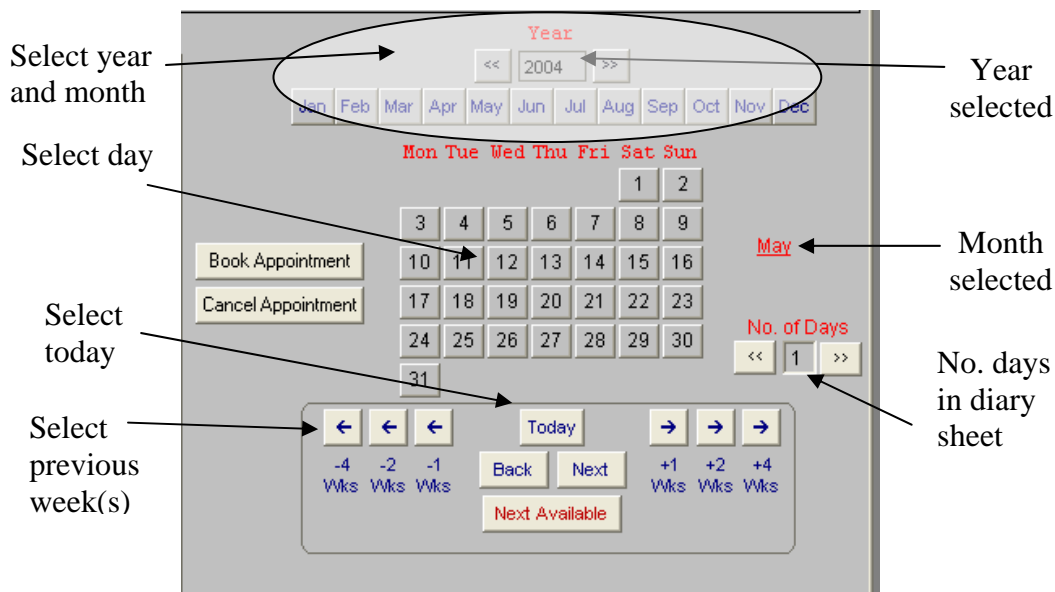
Select year and month

Year

<< 2004 >>

Jan Feb Mar Apr May Jun Jul Aug Sep Oct Nov Dec

Year selected

Select day

Mon Tue Wed Thu Fri Sat Sun

| Mon | Tue | Wed | Thu | Fri | Sat | Sun |
|---|---|---|---|---|---|---|
| | | | | | 1 | 2 |
| 3 | 4 | 5 | 6 | 7 | 8 | 9 |
| 10 | 11 | 12 | 13 | 14 | 15 | 16 |
| 17 | 18 | 19 | 20 | 21 | 22 | 23 |
| 24 | 25 | 26 | 27 | 28 | 29 | 30 |
| 31 | | | | | | |

Book Appointment

Cancel Appointment

May

Month selected

Select today

No. of Days

<< 1 >>

No. days in diary sheet

Select previous week(s)

← ← ←

-4 Wks -2 Wks -1 Wks

Today

Back Next

Next Available

→ → →

+1 Wks +2 Wks +4 Wks